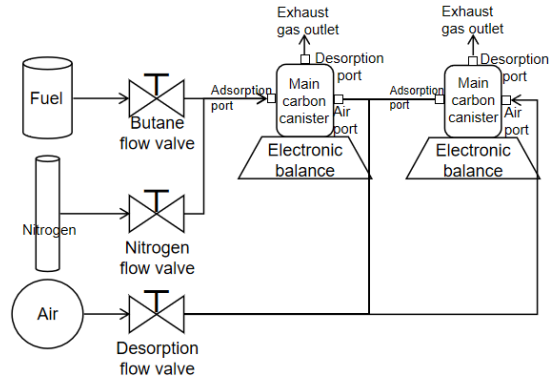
Exhaust gas outlet

Desorption port

Exhaust gas outlet

Desorption port

Fuel

Butane flow valve

Adsorption port

Main carbon canister

Air port

Electronic balance

Adsorption port

Main carbon canister

Air port

Electronic balance

Nitrogen

Nitrogen flow valve

Air

Desorption flow valve